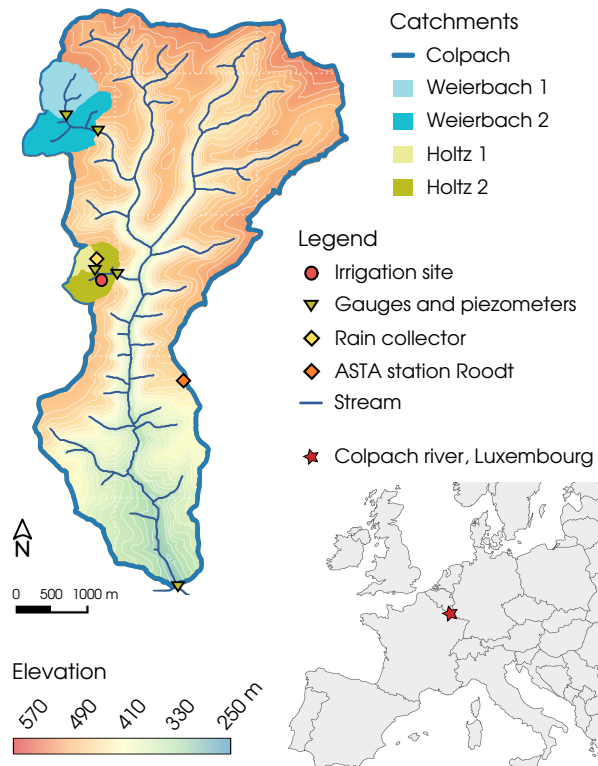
Catchments
Colpach
Weierbach 1
Weierbach 2
Holtz 1
Holtz 2

Legend
Irrigation site
Gauges and piezometers
Rain collector
ASTA station Roodt
Stream

Colpach river, Luxembourg

N

0 500 1000 m

Elevation
570 490 410 330 250 m